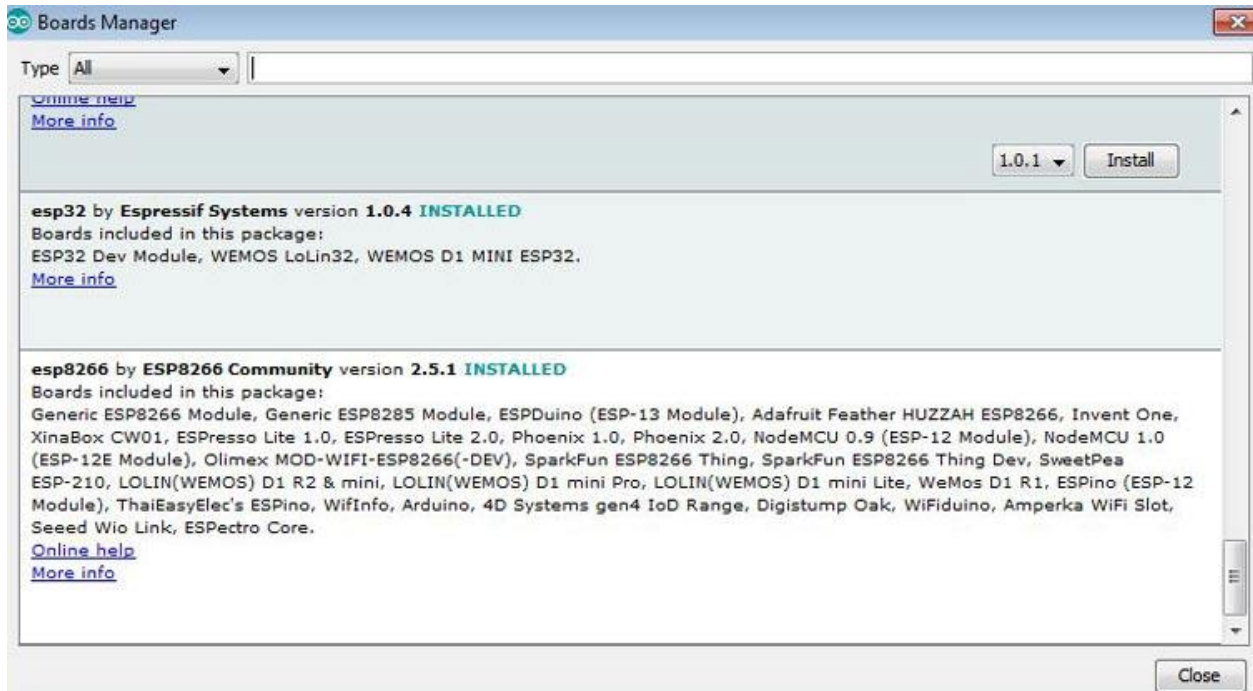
Boards Manager

Type All

Online help
More info

1.0.1 Install

esp32 by Espressif Systems version 1.0.4 INSTALLED
Boards included in this package:
ESP32 Dev Module, WEMOS LoLin32, WEMOS D1 MINI ESP32.
More info

esp8266 by ESP8266 Community version 2.5.1 INSTALLED
Boards included in this package:
Generic ESP8266 Module, Generic ESP8285 Module, ESPDuino (ESP-13 Module), Adafruit Feather HUZZAH ESP8266, Invent One, XinaBox CW01, ESPresso Lite 1.0, ESPresso Lite 2.0, Phoenix 1.0, Phoenix 2.0, NodeMCU 0.9 (ESP-12 Module), NodeMCU 1.0 (ESP-12E Module), Olimex MOD-WIFI-ESP8266(-DEV), SparkFun ESP8266 Thing, SparkFun ESP8266 Thing Dev, SweetPea ESP-210, LOLIN(WEMOS) D1 R2 & mini, LOLIN(WEMOS) D1 mini Pro, LOLIN(WEMOS) D1 mini Lite, WeMos D1 R1, ESPino (ESP-12 Module), ThaiEasyElec's ESPino, WifInfo, Arduino, 4D Systems gen4 IoD Range, Digistump Oak, WiFiduino, Amperka WiFi Slot, Seeed Wio Link, ESPectro Core.
Online help
More info

Close